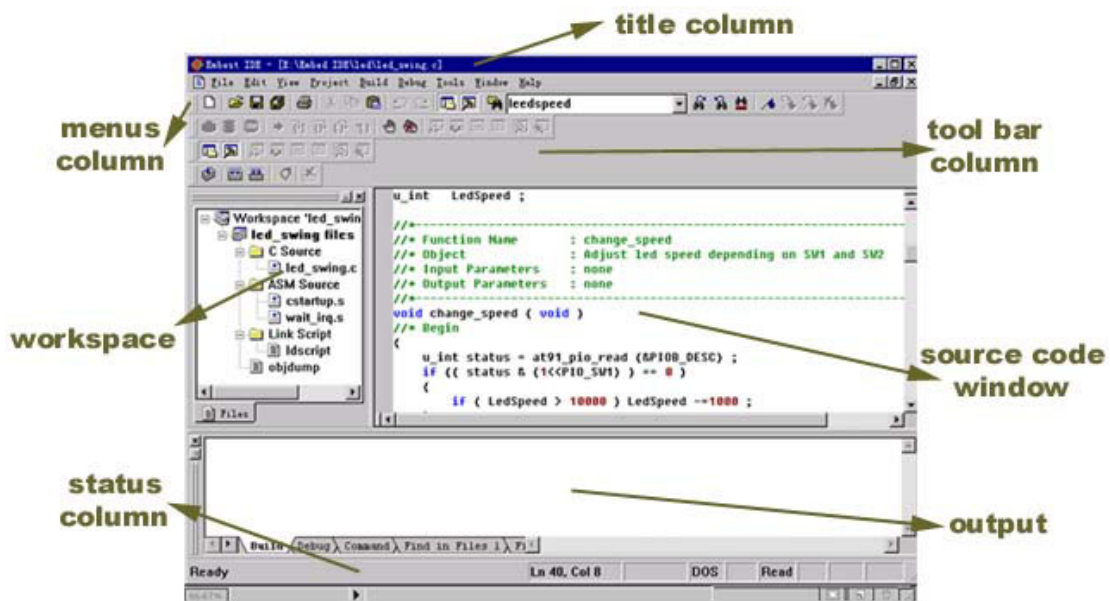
title column

Embest IDE - [E:\Embed IDE\led\led_swing.c]

File Edit View Project Build Debug Tools Window Help

leedspeed

menus column

tool bar column

Workspace 'led_swin
led_swing files
C Source
led_swing.c
ASM Source
cstartup.s
wait_irq.s
Link Script
ldscript
objdump

Files

u_int LedSpeed ;

//*----------------------------------------------------------
//* Function Name : change_speed
//* Object : Adjust led speed depending on SW1 and SW2
//* Input Parameters : none
//* Output Parameters : none
//*----------------------------------------------------------
void change_speed ( void )
//* Begin
{
u_int status = at91_pio_read (&PIO8_DESC) ;
if (( status & (1<<PIO_SW1) ) == 0 )
{
if ( LedSpeed > 10000 ) LedSpeed -=1000 ;

workspace

source code window

status column

output

Build Debug Command Find in Files 1 Fi

Ready Ln 40, Col 8 DOS Read